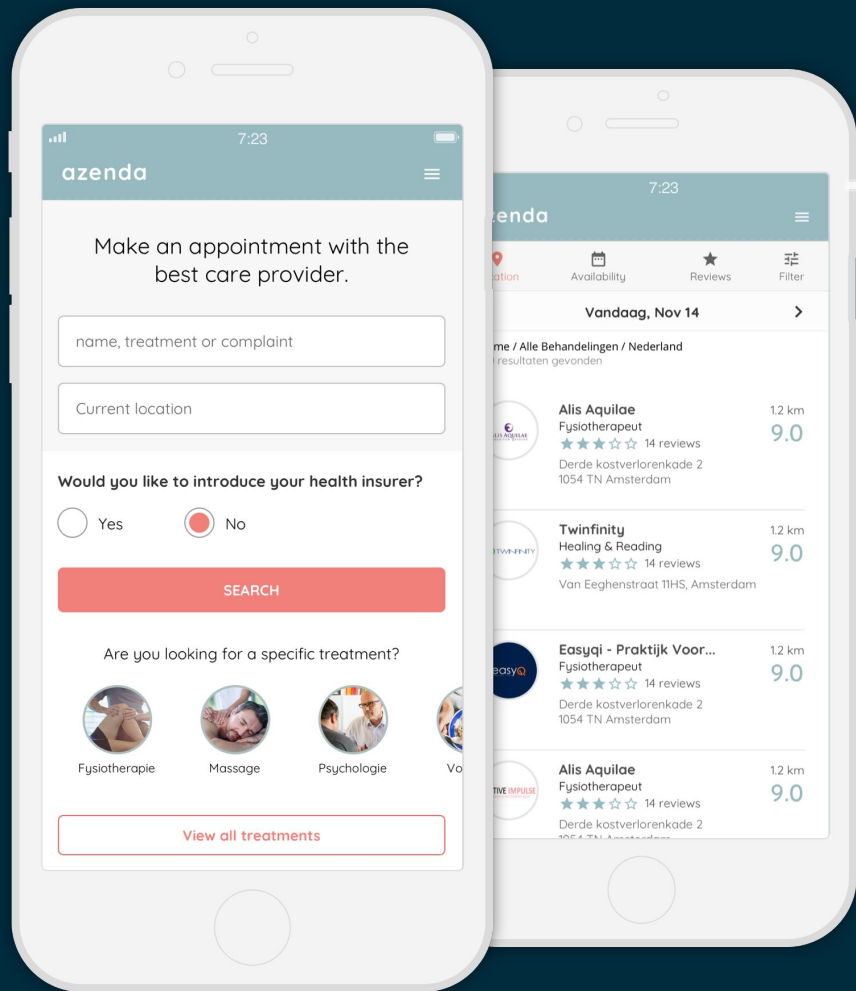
7:23

azenda

Make an appointment with the best care provider.

name, treatment or complaint

Current location

Would you like to introduce your health insurer?

Yes

No

SEARCH

Are you looking for a specific treatment?

Fysiotherapie

Massage

Psychologie

Vo

View all treatments

7:23

zenda

ation

Availability

Reviews

Filter

Vandaag, Nov 14

me / Alle Behandelingen / Nederland

resultaten gevonden

ALIS AQUILAE

Alis Aquilae

Fysiotherapeut

14 reviews

Derde kostverlorenkade 2

1054 TN Amsterdam

1.2 km

9.0

TWINFINITY

Twinfinity

Healing & Reading

14 reviews

Van Eeghenstraat 11HS, Amsterdam

1.2 km

9.0

easyQ

Easyqi - Praktijk Voor...

Fysiotherapeut

14 reviews

Derde kostverlorenkade 2

1054 TN Amsterdam

1.2 km

9.0

TIVE IMPULSE

Alis Aquilae

Fysiotherapeut

14 reviews

Derde kostverlorenkade 2

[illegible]

1.2 km

9.0